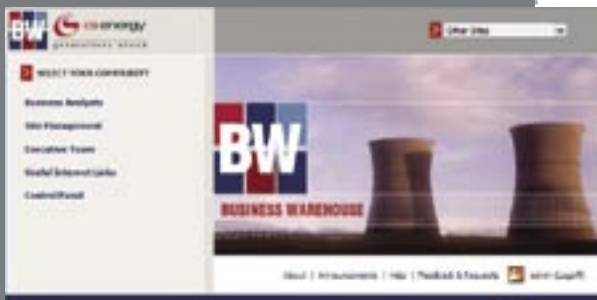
BW

cs energy
generation group

Other Sites

SELECT YOUR COMMUNITY

Business Analysts

Site Management

Executive Team

Useful Internal Links

Control Panel

BW

BUSINESS WAREHOUSE

About | Announcements | Help | Feedback & Requests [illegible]